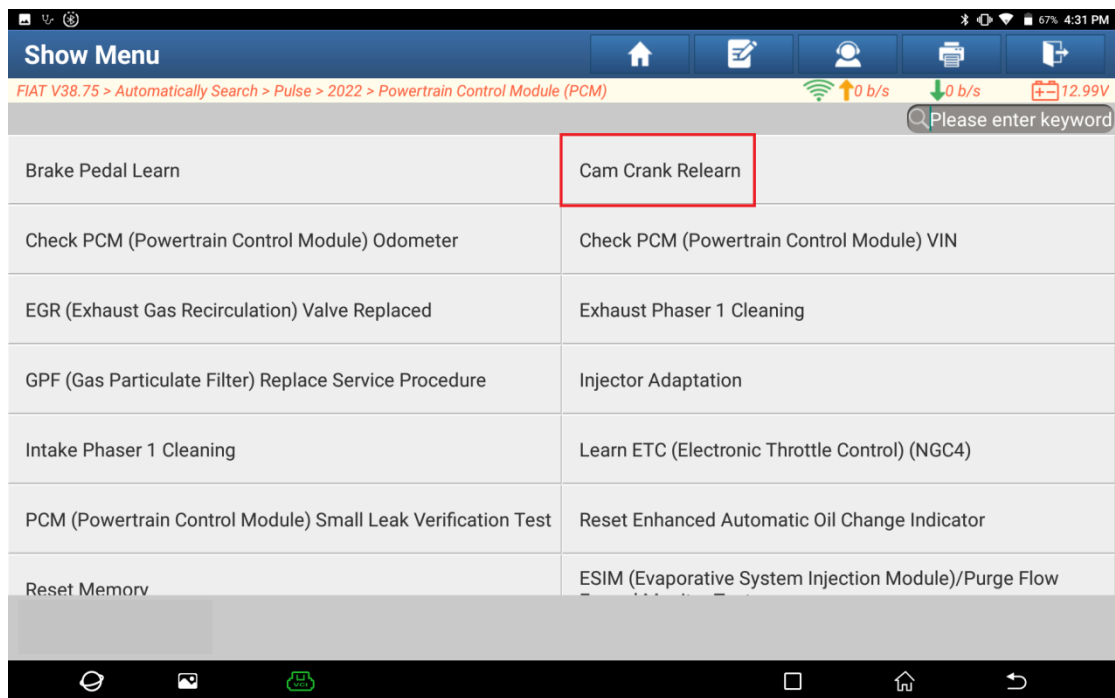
67% 4:31 PM

Show Menu

FIAT V38.75 > Automatically Search > Pulse > 2022 > Powertrain Control Module (PCM)

0 b/s 0 b/s 12.99V

Please enter keyword

| | |
|---|---|
| Brake Pedal Learn | Cam Crank Relearn |
| Check PCM (Powertrain Control Module) Odometer | Check PCM (Powertrain Control Module) VIN |
| EGR (Exhaust Gas Recirculation) Valve Replaced | Exhaust Phaser 1 Cleaning |
| GPF (Gas Particulate Filter) Replace Service Procedure | Injector Adaptation |
| Intake Phaser 1 Cleaning | Learn ETC (Electronic Throttle Control) (NGC4) |
| PCM (Powertrain Control Module) Small Leak Verification Test | Reset Enhanced Automatic Oil Change Indicator |
| Reset Memory | ESIM (Evaporative System Injection Module)/Purge Flow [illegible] |

VCI